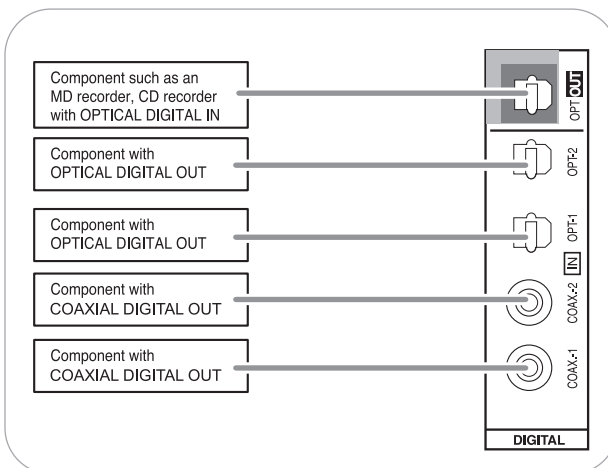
Component such as an MD recorder, CD recorder with OPTICAL DIGITAL IN

Component with OPTICAL DIGITAL OUT

Component with OPTICAL DIGITAL OUT

Component with COAXIAL DIGITAL OUT

Component with COAXIAL DIGITAL OUT

OPT OUT

OPT-2

OPT-1

IN

COAX.-2

COAX.-1

DIGITAL